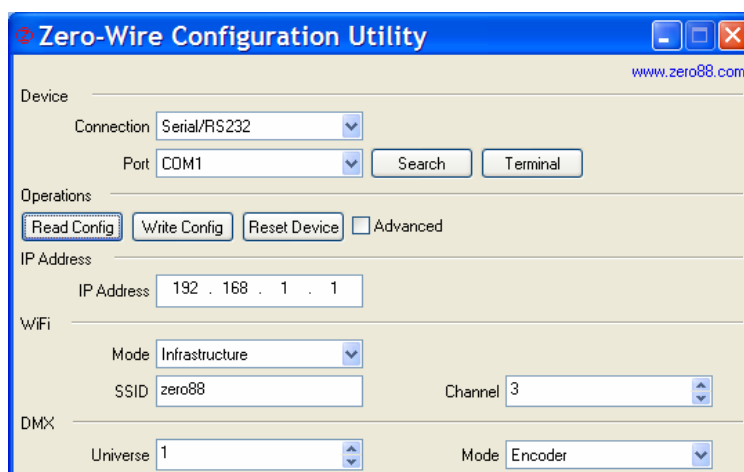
Zero-Wire Configuration Utility

www.zero88.com

Device

Connection Serial/RS232

Port COM1 Search Terminal

Operations

Read Config Write Config Reset Device Advanced

IP Address

IP Address 192 . 168 . 1 . 1

WiFi

Mode Infrastructure

SSID zero88 Channel 3

DMX

Universe 1 Mode Encoder